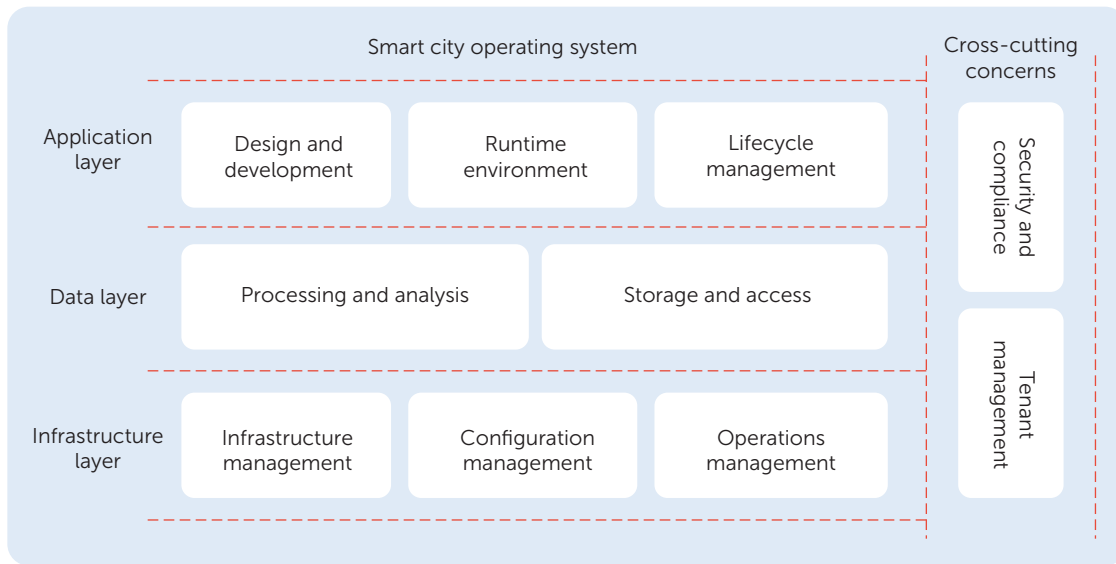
Smart city operating system

Cross-cutting concerns

Application layer

Design and development

Runtime environment

Lifecycle management

Security and compliance

Data layer

Processing and analysis

Storage and access

Tenant management

Infrastructure layer

Infrastructure management

Configuration management

Operations management